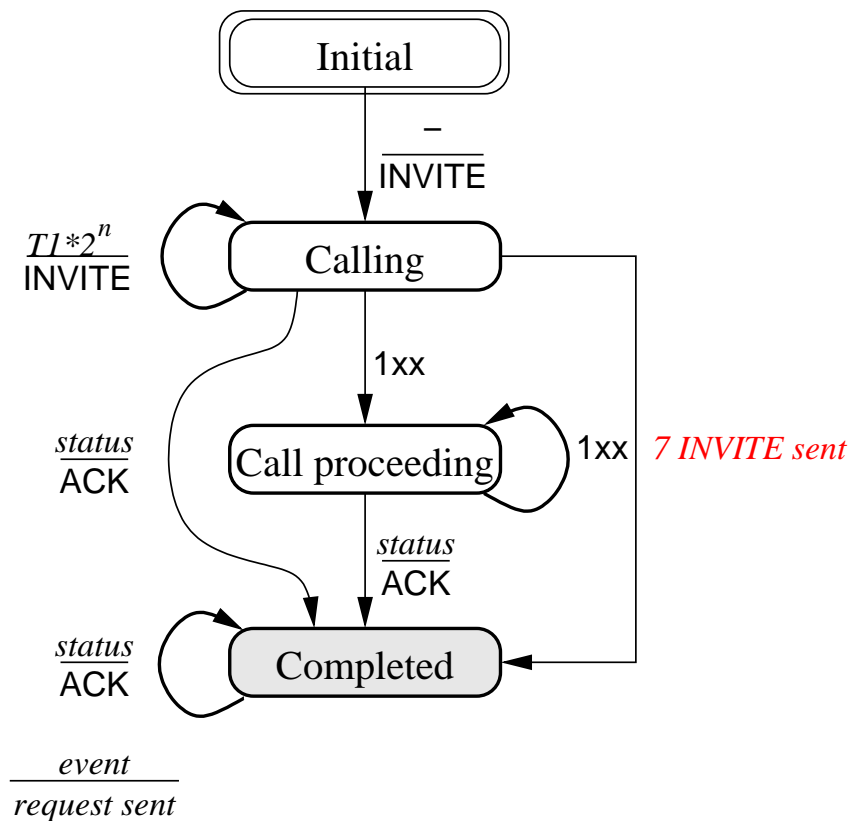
Initial

$\frac{-}{\text{INVITE}}$

$\frac{T1*2^n}{\text{INVITE}}$

Calling

1xx

$\frac{status}{\text{ACK}}$

Call proceeding

1xx

7 INVITE sent

$\frac{status}{\text{ACK}}$

$\frac{status}{\text{ACK}}$

Completed

$\frac{event}{request\ sent}$